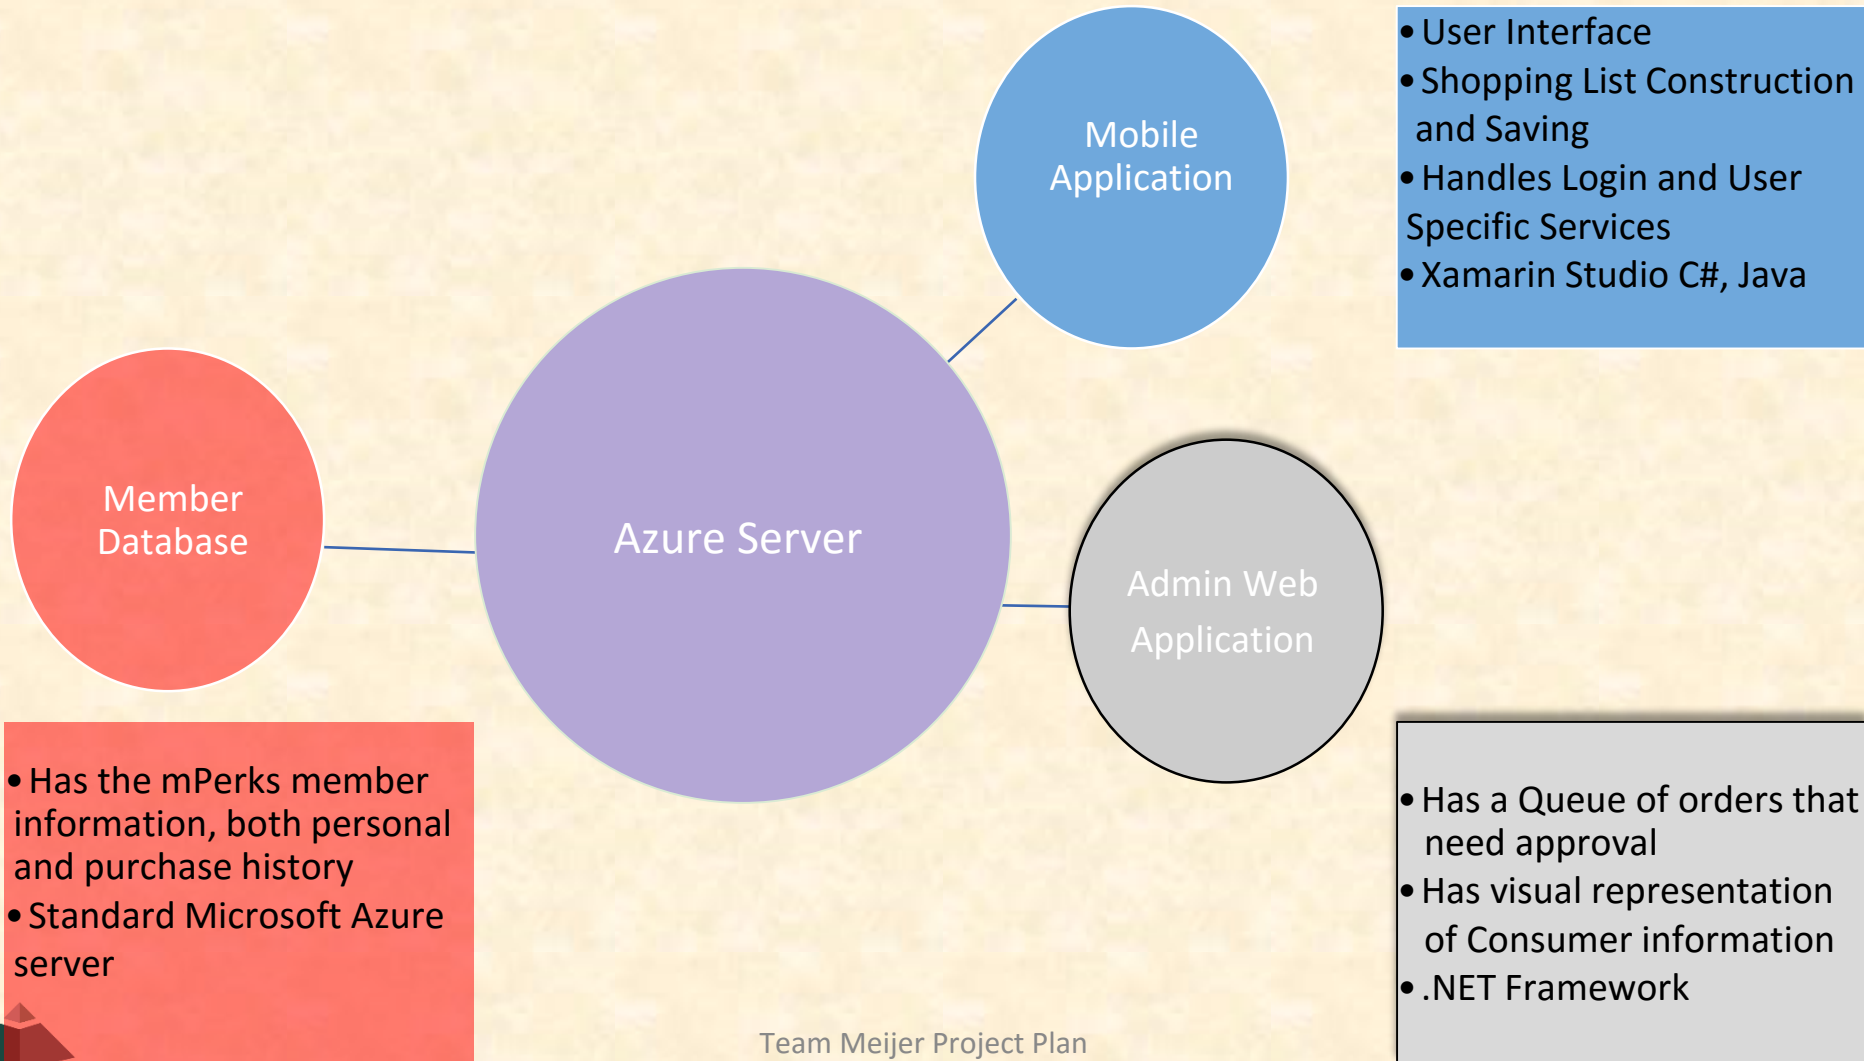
Mobile Application

• User Interface
• Shopping List Construction and Saving
• Handles Login and User Specific Services
• Xamarin Studio C#, Java

Member Database

Azure Server

Admin Web Application

• Has the mPerks member information, both personal and purchase history
• Standard Microsoft Azure server

• Has a Queue of orders that need approval
• Has visual representation of Consumer information
• .NET Framework

Team Meijer Project Plan